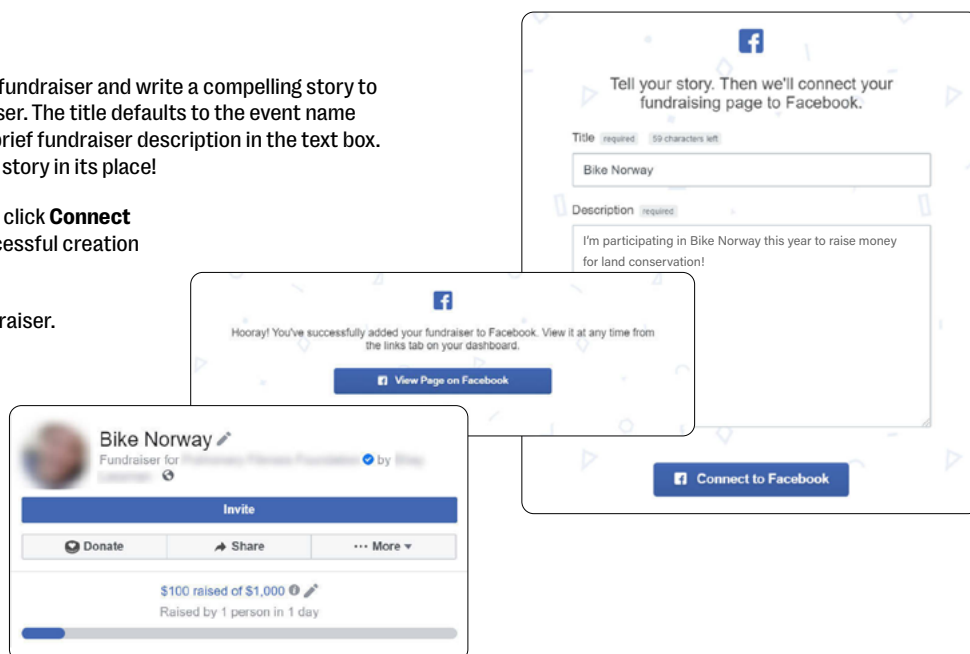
fundraiser and write a compelling story to ser. The title defaults to the event name brief fundraiser description in the text box. story in its place!

click **Connect** cessful creation

raiser.

Tell your story. Then we'll connect your fundraising page to Facebook.

Title required 59 characters left

Bike Norway

Description required

I'm participating in Bike Norway this year to raise money for land conservation!

Connect to Facebook

Hooray! You've successfully added your fundraiser to Facebook. View it at any time from the links tab on your dashboard.

View Page on Facebook

Bike Norway

Fundraiser for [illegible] by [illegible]

Invite

Donate

Share

··· More

$100 raised of $1,000

Raised by 1 person in 1 day